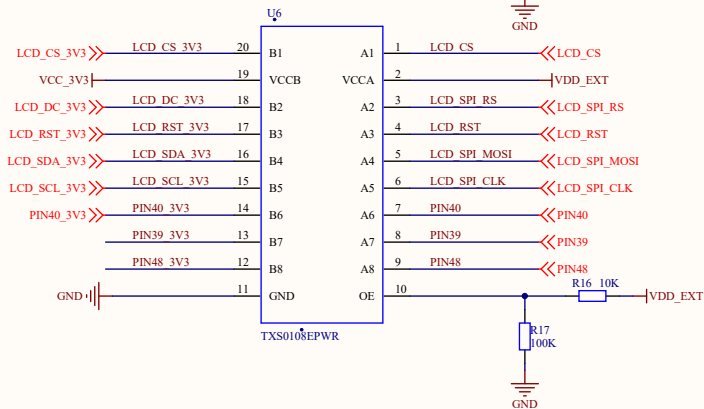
GND

U6

| Left net | Pin | Left name | Right name | Pin | Right net |
|---|---|---|---|---|---|
| LCD_CS_3V3 | 20 | B1 | A1 | 1 | LCD_CS |
| VCC_3V3 | 19 | VCCB | VCCA | 2 | VDD_EXT |
| LCD_DC_3V3 | 18 | B2 | A2 | 3 | LCD_SPI_RS |
| LCD_RST_3V3 | 17 | B3 | A3 | 4 | LCD_RST |
| LCD_SDA_3V3 | 16 | B4 | A4 | 5 | LCD_SPI_MOSI |
| LCD_SCL_3V3 | 15 | B5 | A5 | 6 | LCD_SPI_CLK |
| PIN40_3V3 | 14 | B6 | A6 | 7 | PIN40 |
| PIN39_3V3 | 13 | B7 | A7 | 8 | PIN39 |
| PIN48_3V3 | 12 | B8 | A8 | 9 | PIN48 |
| GND | 11 | GND | OE | 10 | |

LCD_CS_3V3
LCD_DC_3V3
LCD_RST_3V3
LCD_SDA_3V3
LCD_SCL_3V3
PIN40_3V3

LCD_CS
VDD_EXT
LCD_SPI_RS
LCD_RST
LCD_SPI_MOSI
LCD_SPI_CLK
PIN40
PIN39
PIN48

R16 10K
VDD_EXT

TXS0108EPWR

R17
100K

GND